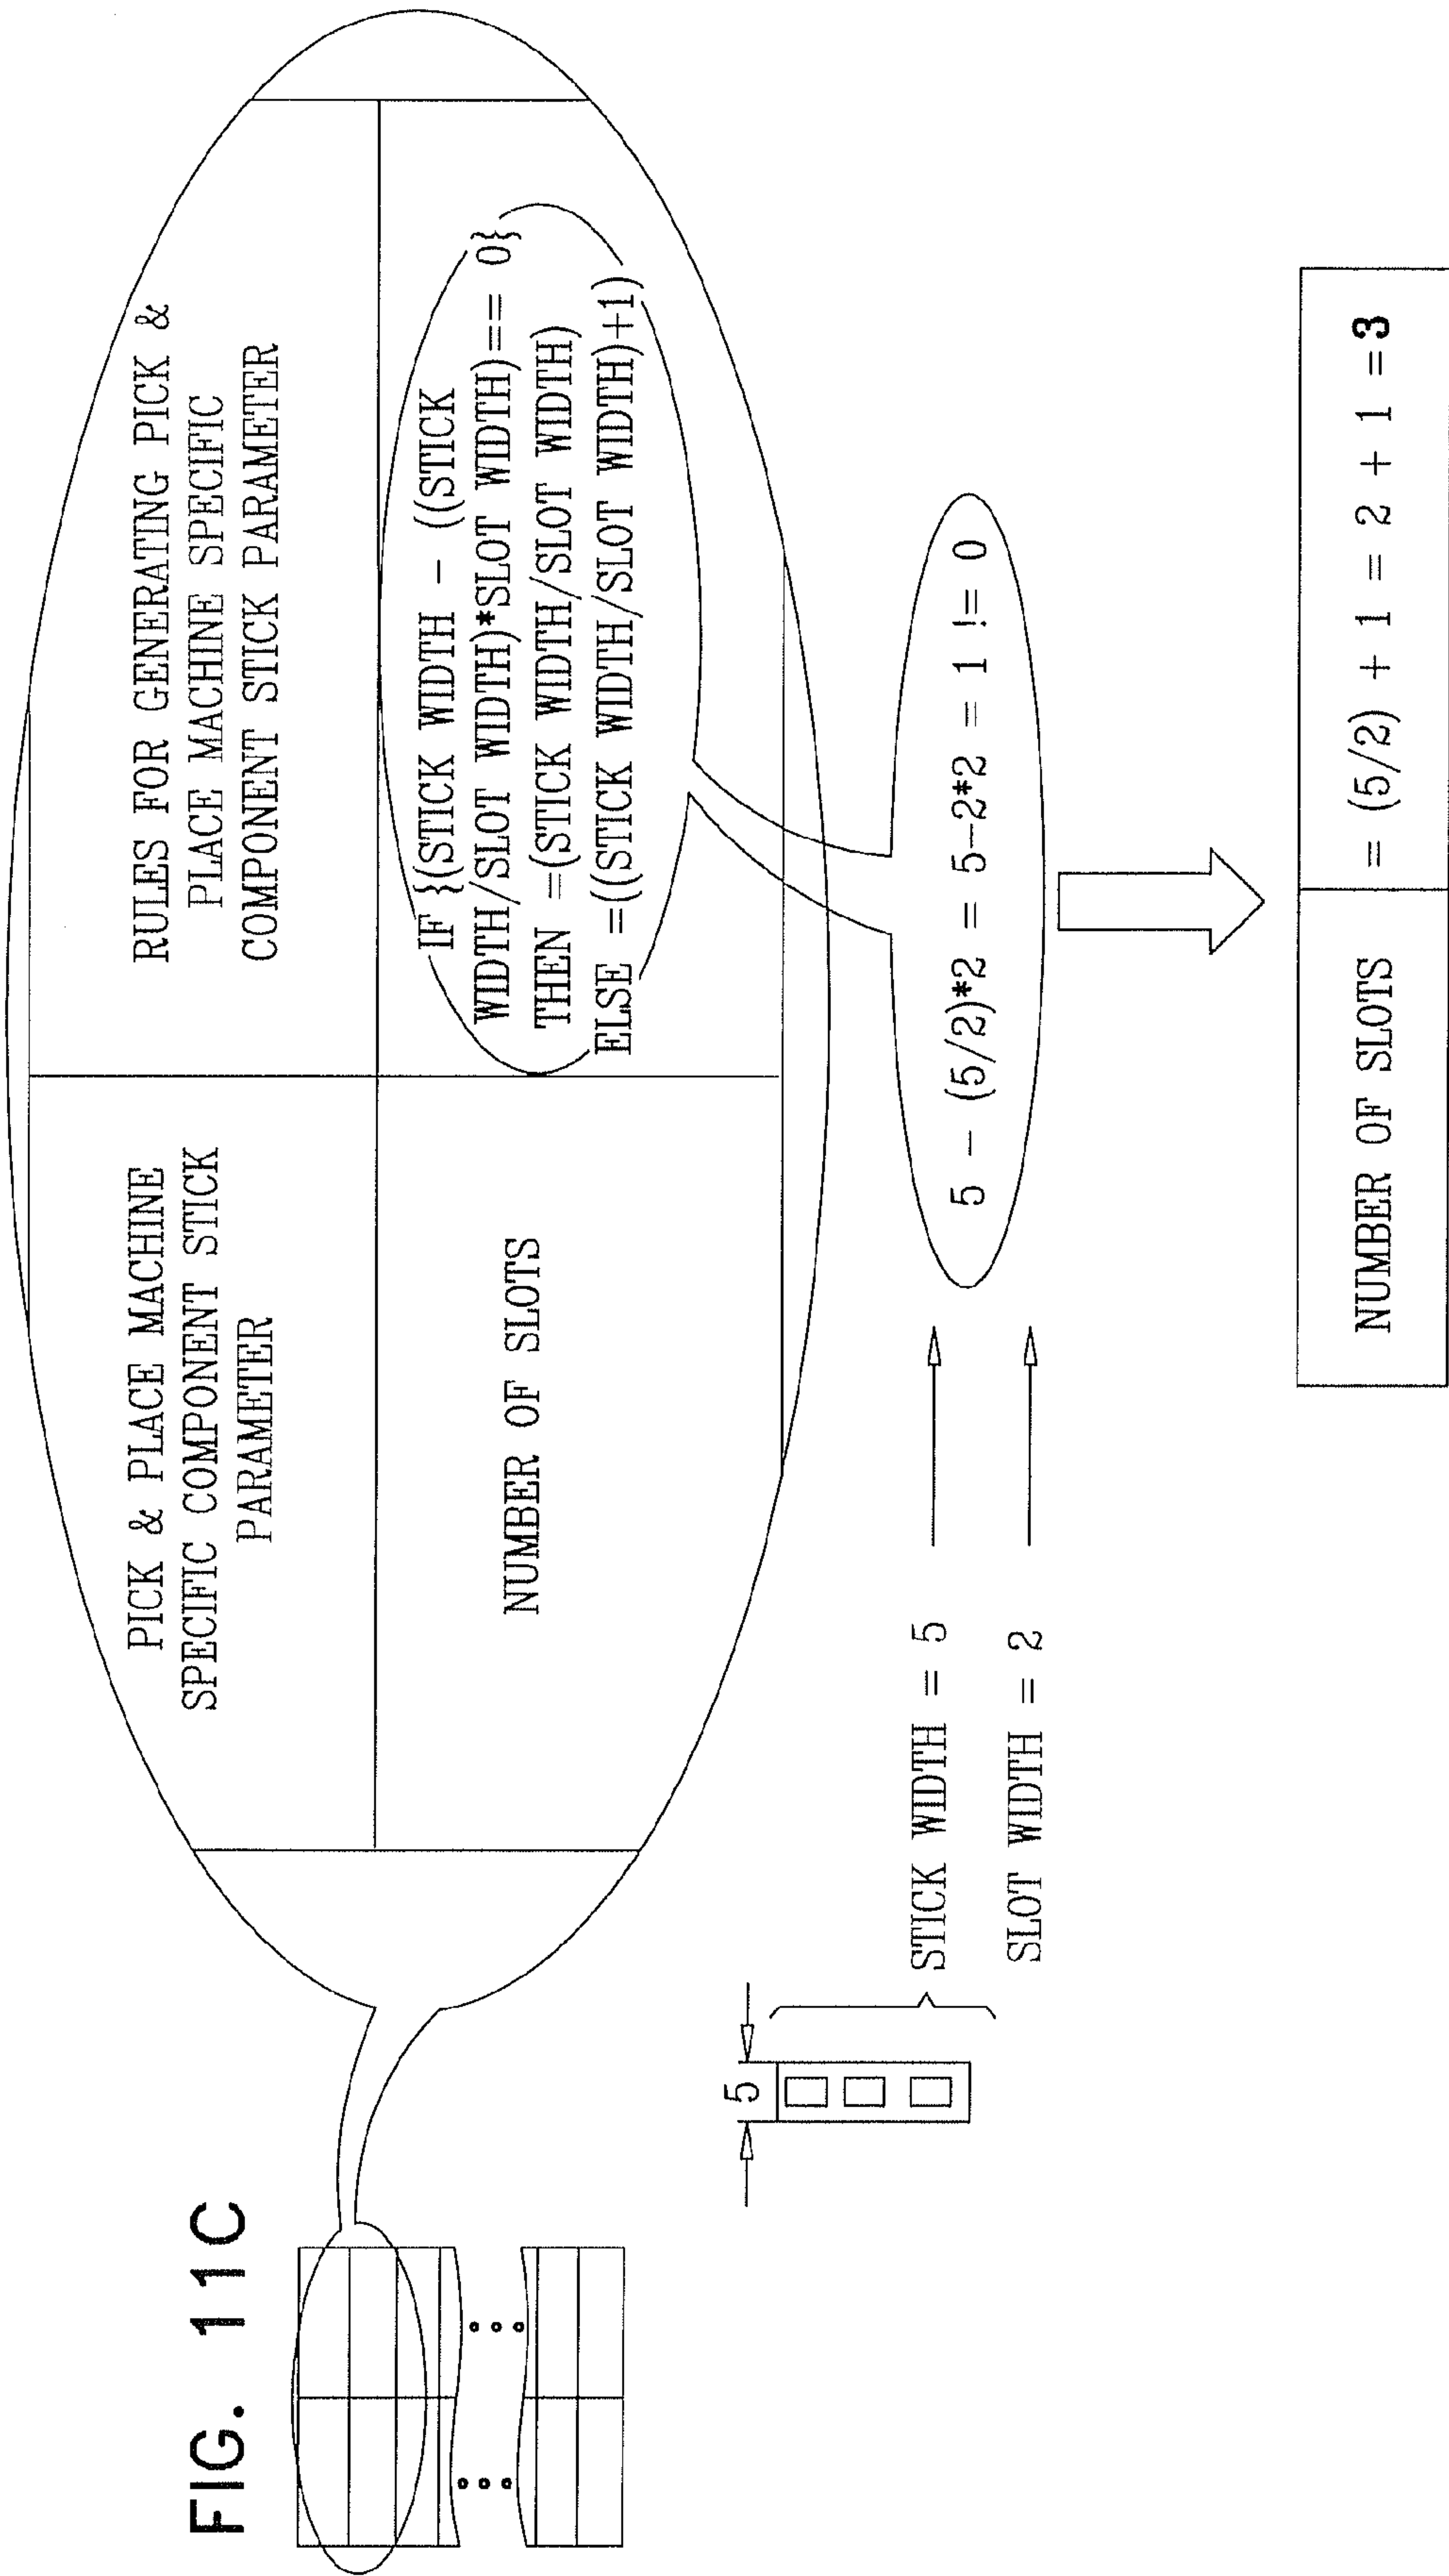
FIG. 11C

| PICK & PLACE MACHINE SPECIFIC COMPONENT STICK PARAMETER | RULES FOR GENERATING PICK & PLACE MACHINE SPECIFIC COMPONENT STICK PARAMETER |
|---|---|
| NUMBER OF SLOTS | IF {(STICK WIDTH – ((STICK WIDTH/SLOT WIDTH)*SLOT WIDTH)== 0} THEN =(STICK WIDTH/SLOT WIDTH) ELSE =((STICK WIDTH/SLOT WIDTH)+1) |

5

STICK WIDTH = 5

SLOT WIDTH = 2

$5 - (5/2)*2 = 5-2*2 = 1 != 0$

| NUMBER OF SLOTS | $= (5/2) + 1 = 2 + 1 = 3$ |
|---|---|